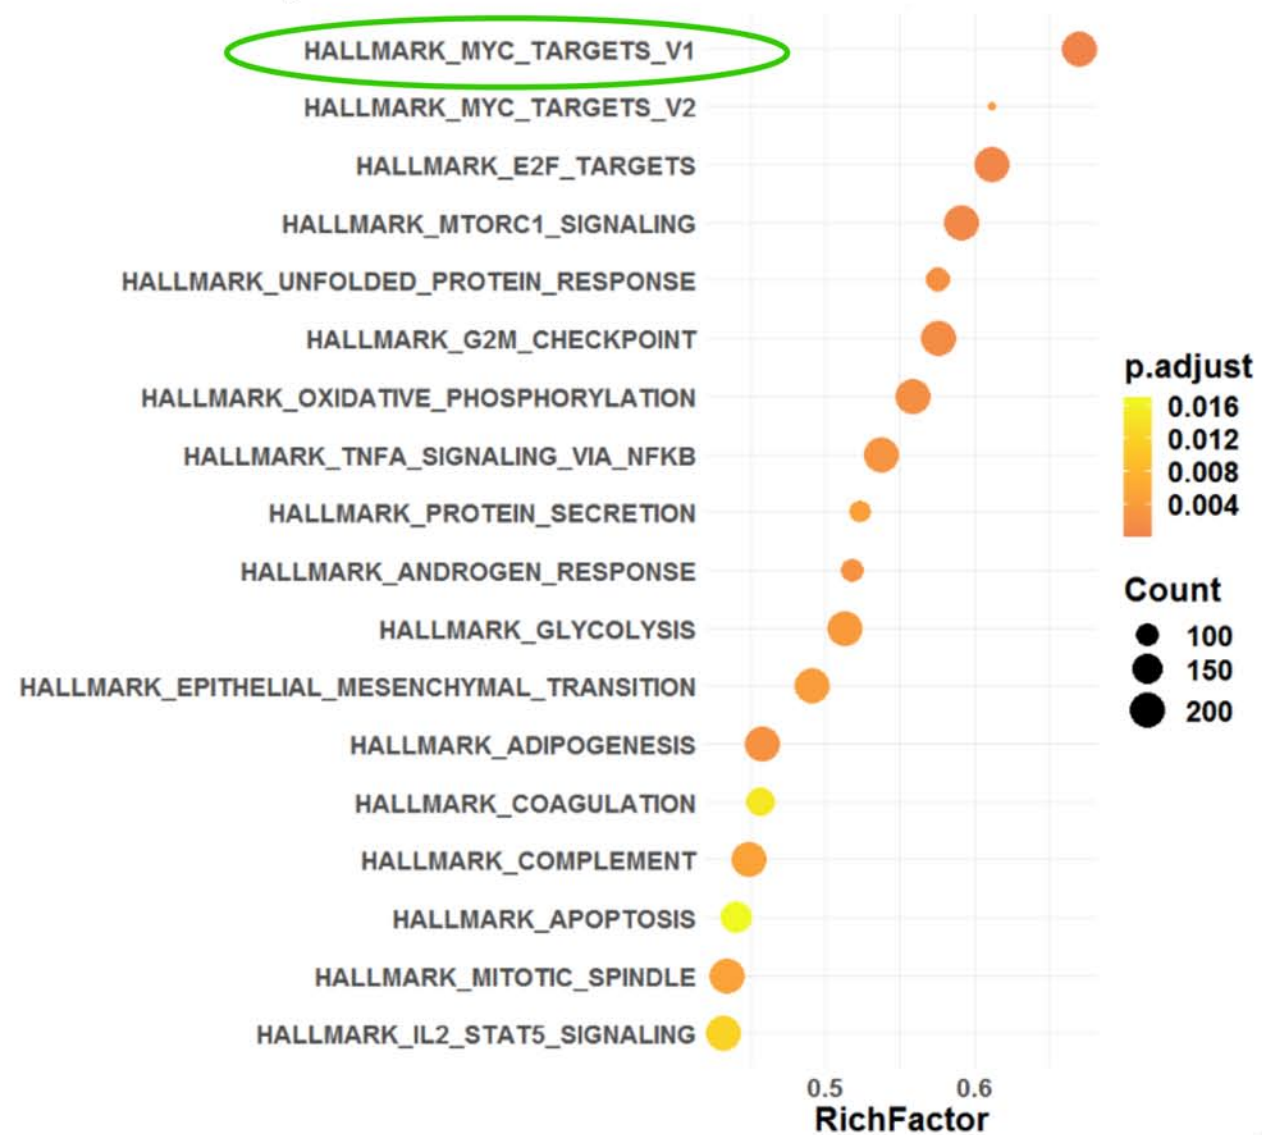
HALLMARK_MYC_TARGETS_V1
HALLMARK_MYC_TARGETS_V2
HALLMARK_E2F_TARGETS
HALLMARK_MTORC1_SIGNALING
HALLMARK_UNFOLDED_PROTEIN_RESPONSE
HALLMARK_G2M_CHECKPOINT
HALLMARK_OXIDATIVE_PHOSPHORYLATION
HALLMARK_TNFA_SIGNALING_VIA_NFKB
HALLMARK_PROTEIN_SECRETION
HALLMARK_ANDROGEN_RESPONSE
HALLMARK_GLYCOLYSIS
HALLMARK_EPITHELIAL_MESENCHYMAL_TRANSITION
HALLMARK_ADIPOGENESIS
HALLMARK_COAGULATION
HALLMARK_COMPLEMENT
HALLMARK_APOPTOSIS
HALLMARK_MITOTIC_SPINDLE
HALLMARK_IL2_STAT5_SIGNALING

0.5
0.6
RichFactor

p.adjust
0.016
0.012
0.008
0.004

Count
100
150
200